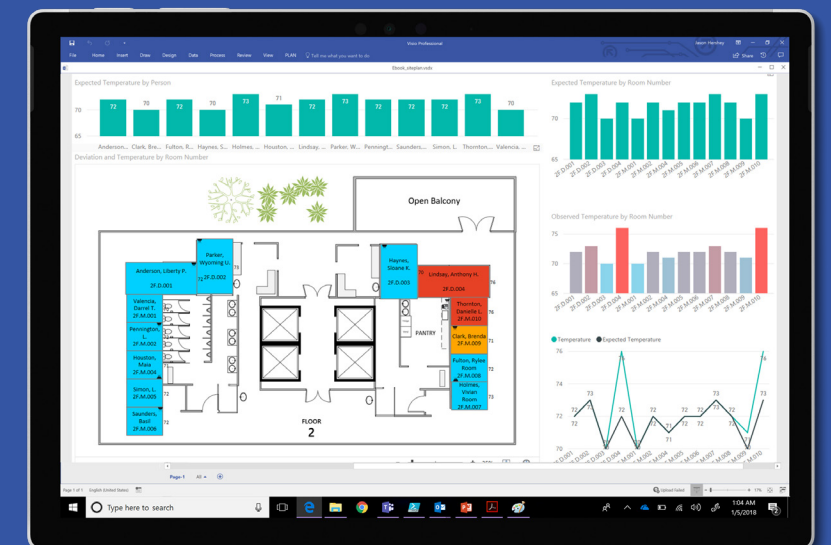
Visio Professional

Jason Hershey

File Home Insert Draw Design Data Process Review View PLAN Tell me what you want to do

Share

Ebook_siteplan.vsdx

Expected Temperature by Person

72 70 70 72 70 73 71 72 73 72 72 72 73 72

70

65

Anderson,... Clark, Bre... Fulton, R... Haynes, S... Holmes, ... Houston, ... Lindsay, ... Parker, W... Penningt... Saunders,... Simon, L. Thornton,... Valencia, ...

Deviation and Temperature by Room Number

Open Balcony

Parker, Wyoming U. 2F.D.002

Anderson, Liberty P. 2F.D.001

Valencia, Daniel T. 2F.M.001

Pennington, L. 2F.M.002

Houston, Maia 2F.M.003

Simon, L. 2F.M.004

Saunders, Basil 2F.M.005

Haynes, Sloané K. 2F.D.003

Lindsay, Anthony H. 2F.D.004

Thornton, Danielle I. 2F.D.010

Clark, Brenda 2F.M.009

Fulton, Rylee Room 2F.M.008

Holmes, Vivian Room 2F.M.007

PANTRY

FLOOR 2

72 71 72 72 72 73 74 76 73 72

Expected Temperature by Room Number

70

2F.D.001 2F.D.002 2F.D.003 2F.D.004 2F.M.001 2F.M.002 2F.M.003 2F.M.004 2F.M.005 2F.M.006 2F.M.007 2F.M.008 2F.M.009 2F.M.010

Observed Temperature by Room Number

75

70

65

Temperature Expected Temperature

76

74

72

Page-1 All

Page 1 of 1 English (United States)

Upload Failed 17%

Type here to search

1:04 AM 1/5/2018